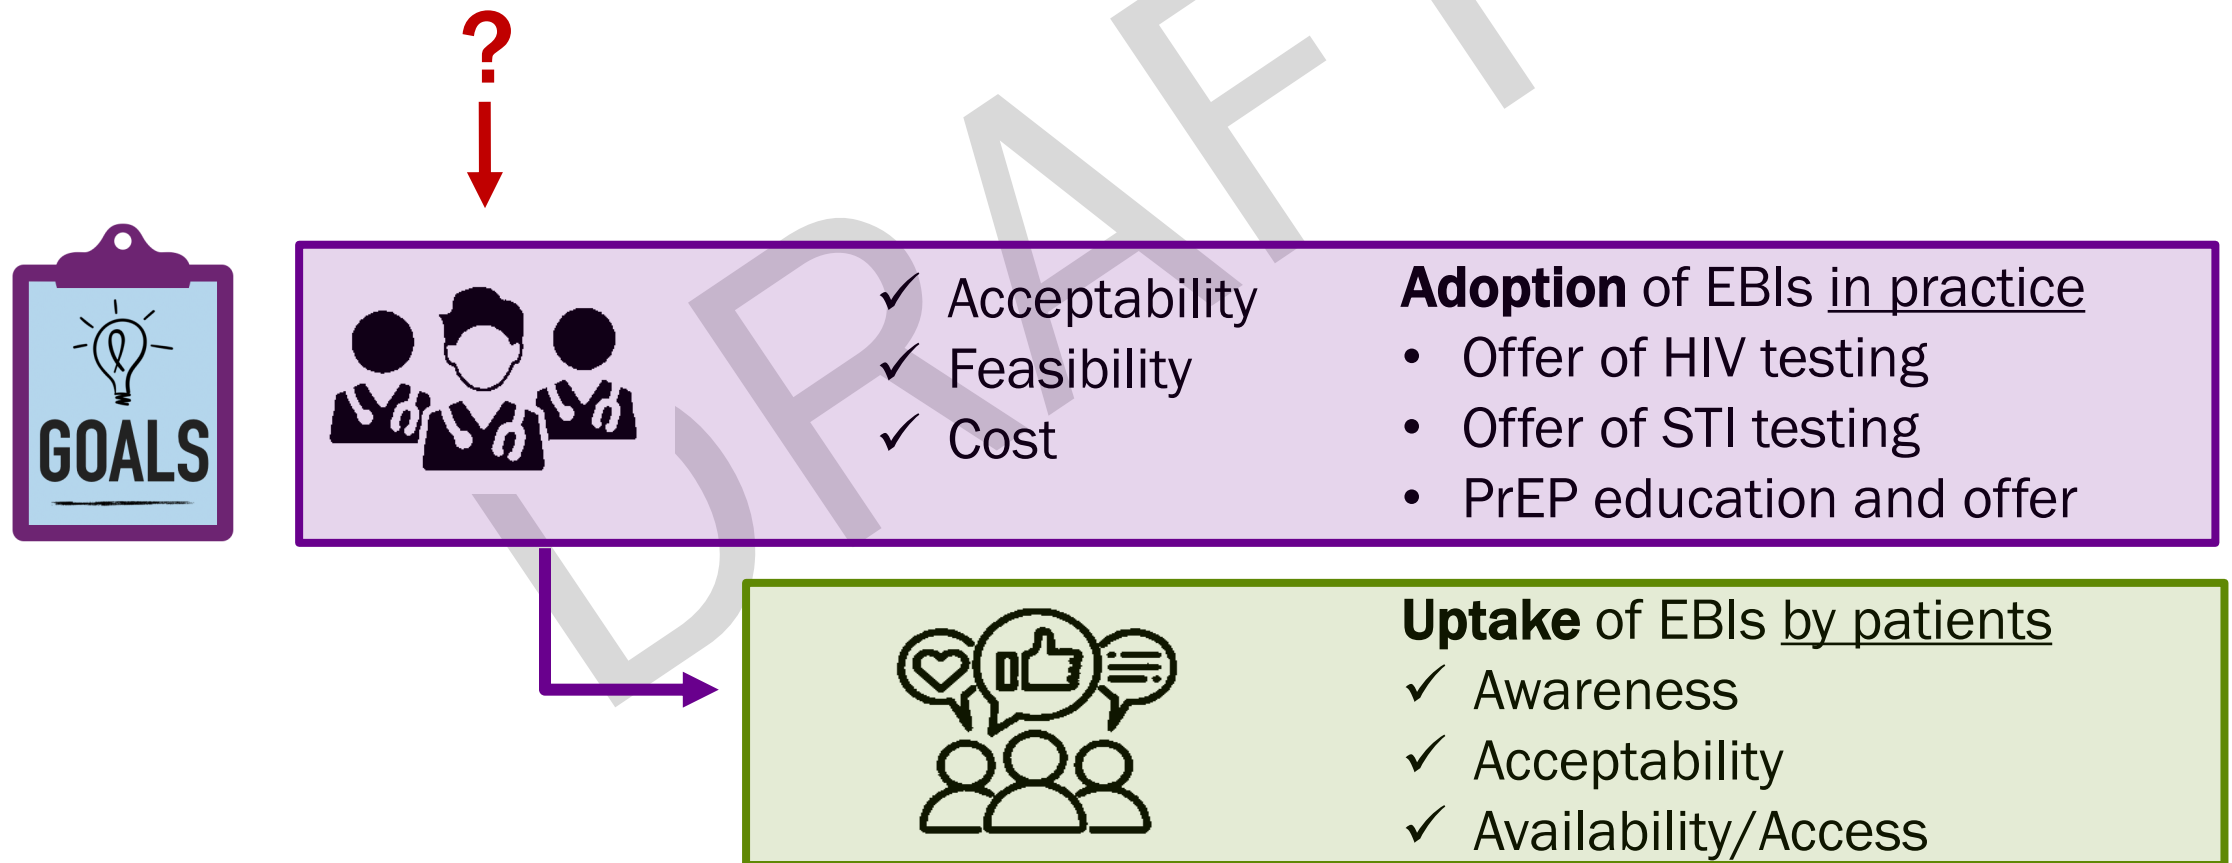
?

GOALS

✓ Acceptability
✓ Feasibility
✓ Cost

**Adoption** of EBIs in practice
• Offer of HIV testing
• Offer of STI testing
• PrEP education and offer

**Uptake** of EBIs by patients
✓ Awareness
✓ Acceptability
✓ Availability/Access

DRAFT